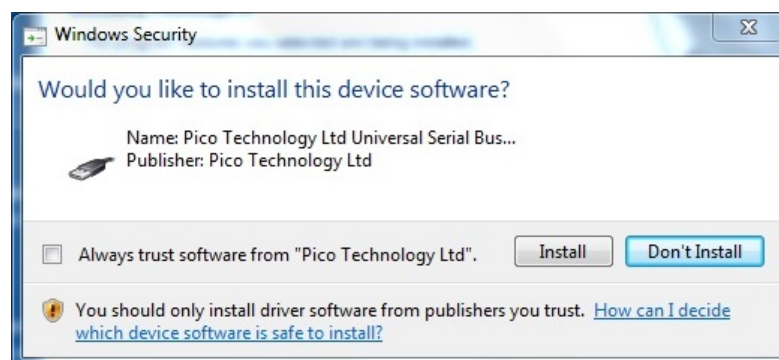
Windows Security

Would you like to install this device software?

Name: Pico Technology Ltd Universal Serial Bus...
Publisher: Pico Technology Ltd

Always trust software from "Pico Technology Ltd".

Install

Don't Install

You should only install driver software from publishers you trust. How can I decide which device software is safe to install?